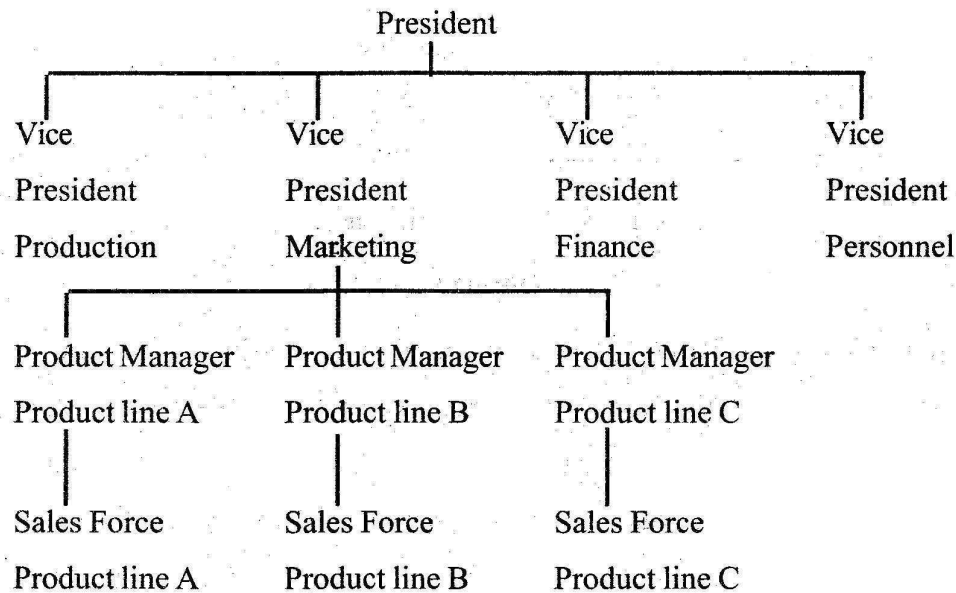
President

Vice President Production

Vice President Marketing

Vice President Finance

Vice President Personnel

Product Manager Product line A

Product Manager Product line B

Product Manager Product line C

Sales Force Product line A

Sales Force Product line B

Sales Force Product line C